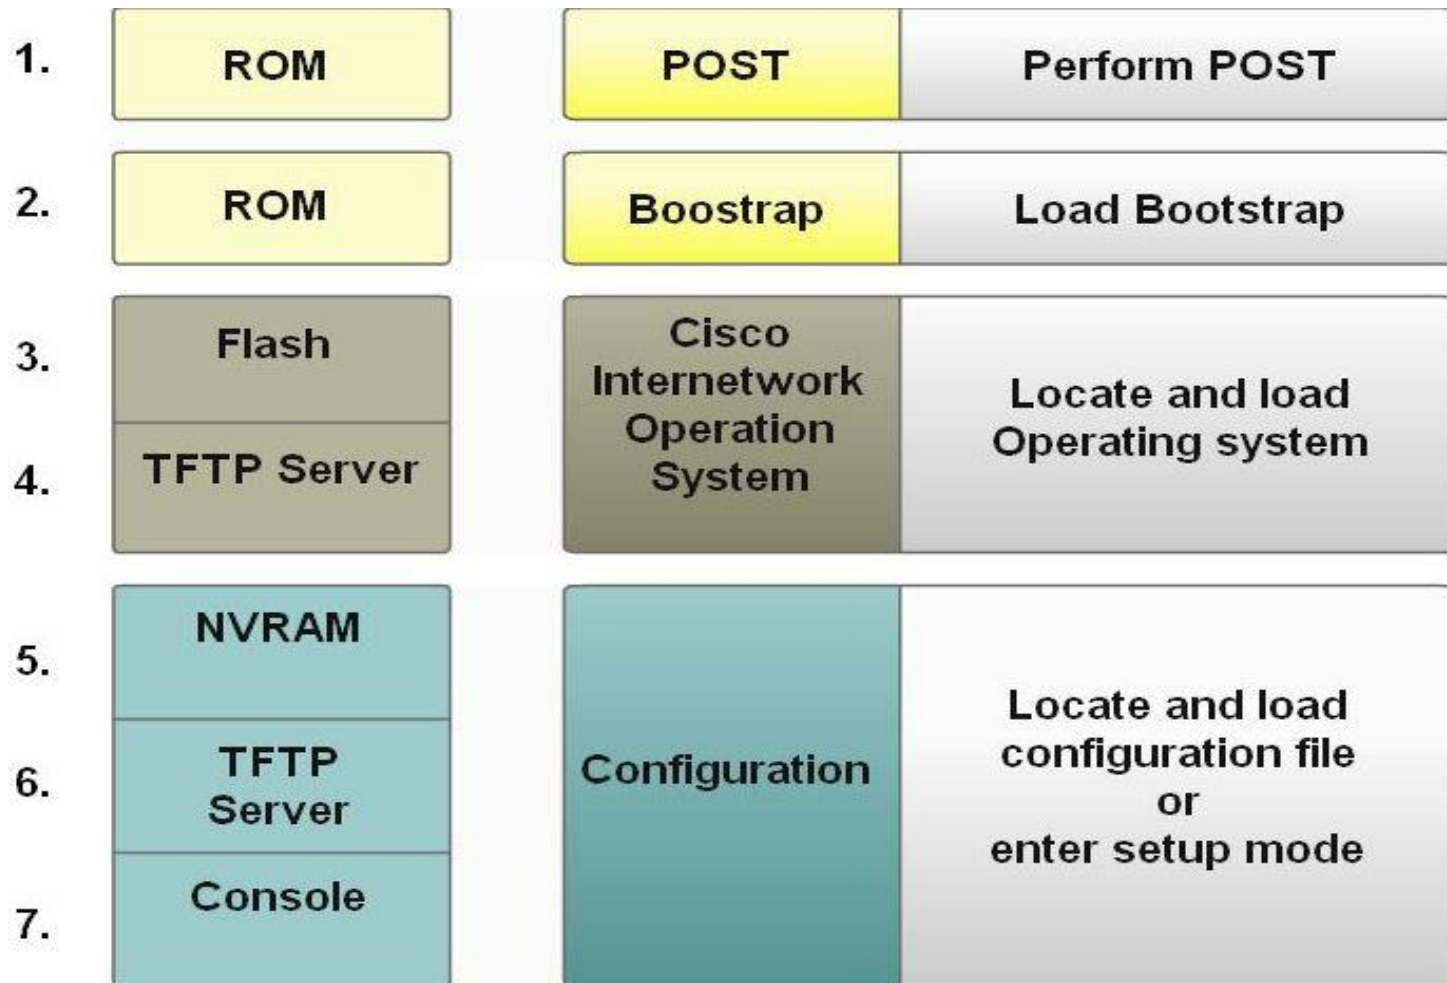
1. ROM

POST

Perform POST

2. ROM

Boostrap

Load Bootstrap

3. Flash

4. TFTP Server

Cisco Internetwork Operation System

Locate and load Operating system

5. NVRAM

6. TFTP Server

7. Console

Configuration

Locate and load configuration file or enter setup mode